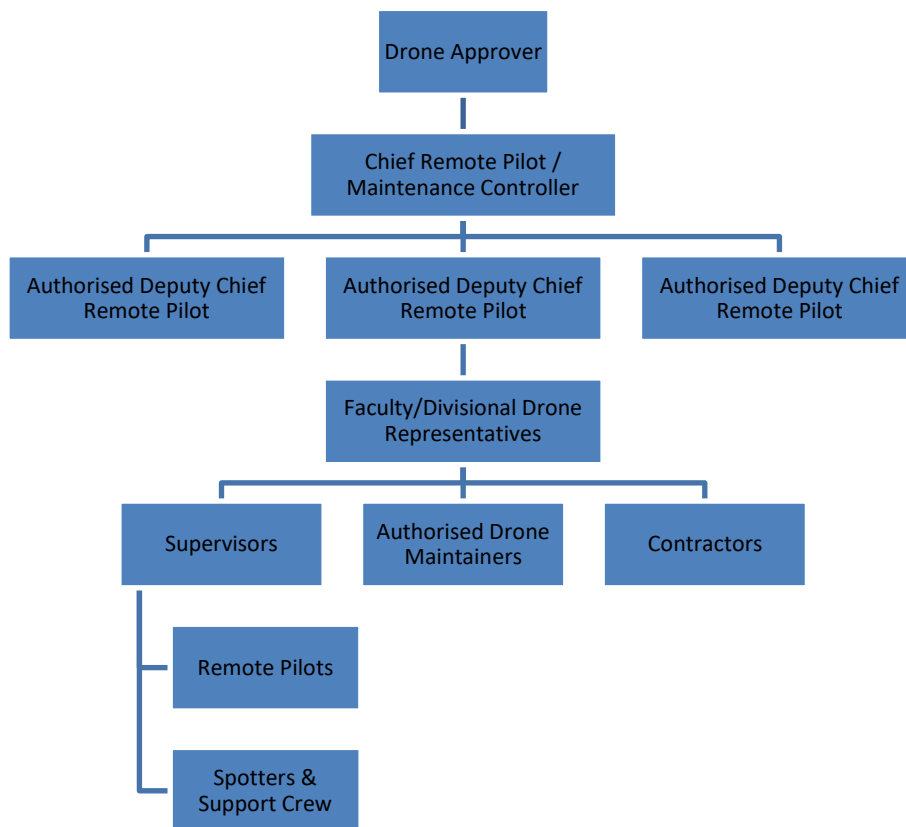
Drone Approver

Chief Remote Pilot / Maintenance Controller

Authorised Deputy Chief Remote Pilot

Authorised Deputy Chief Remote Pilot

Authorised Deputy Chief Remote Pilot

Faculty/Divisional Drone Representatives

Supervisors

Authorised Drone Maintainers

Contractors

Remote Pilots

Spotters & Support Crew